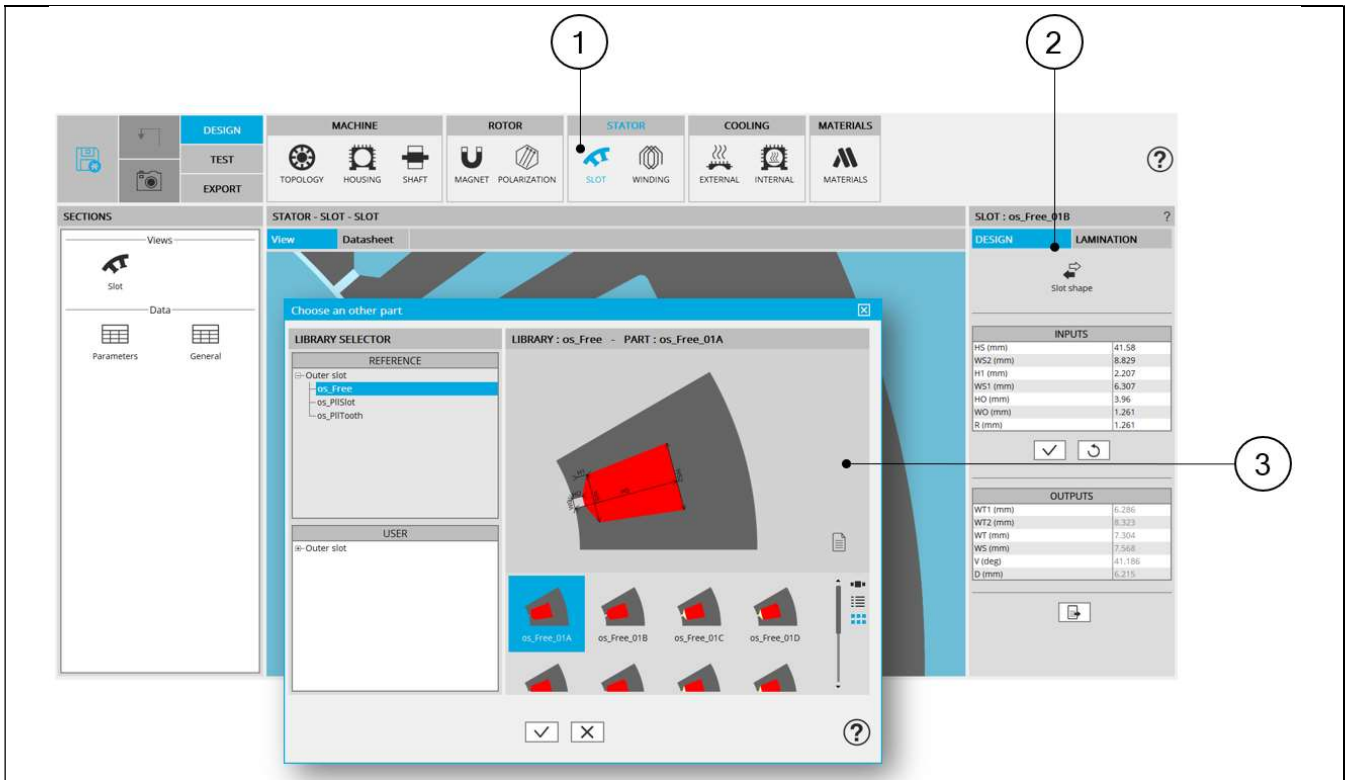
1

2

DESIGN
TEST
EXPORT

MACHINE
TOPOLOGY HOUSING SHAFT

ROTOR
MAGNET POLARIZATION

STATOR
SLOT WINDING

COOLING
EXTERNAL INTERNAL

MATERIALS
MATERIALS

?

SECTIONS
Views
Slot
Data
Parameters General

STATOR - SLOT - SLOT
View Datasheet

SLOT : os_Free_01B ?
DESIGN LAMINATION
Slot shape

INPUTS

| | |
|---|---|
| HS (mm) | 41.58 |
| WS2 (mm) | 8.829 |
| H1 (mm) | 2.207 |
| WS1 (mm) | 6.307 |
| HO (mm) | 3.96 |
| WO (mm) | 1.261 |
| R (mm) | 1.261 |

OUTPUTS

| | |
|---|---|
| WT1 (mm) | 6.286 |
| WT2 (mm) | 8.323 |
| WT (mm) | 7.304 |
| WS (mm) | 7.568 |
| V (deg) | 41.186 |
| D (mm) | 6.215 |

Choose an other part

LIBRARY SELECTOR
REFERENCE
Outer slot
os_Free
os_PllSlot
os_PllTooth

USER
Outer slot

LIBRARY : os_Free - PART : os_Free_01A

3

os_Free_01A os_Free_01B os_Free_01C os_Free_01D

?